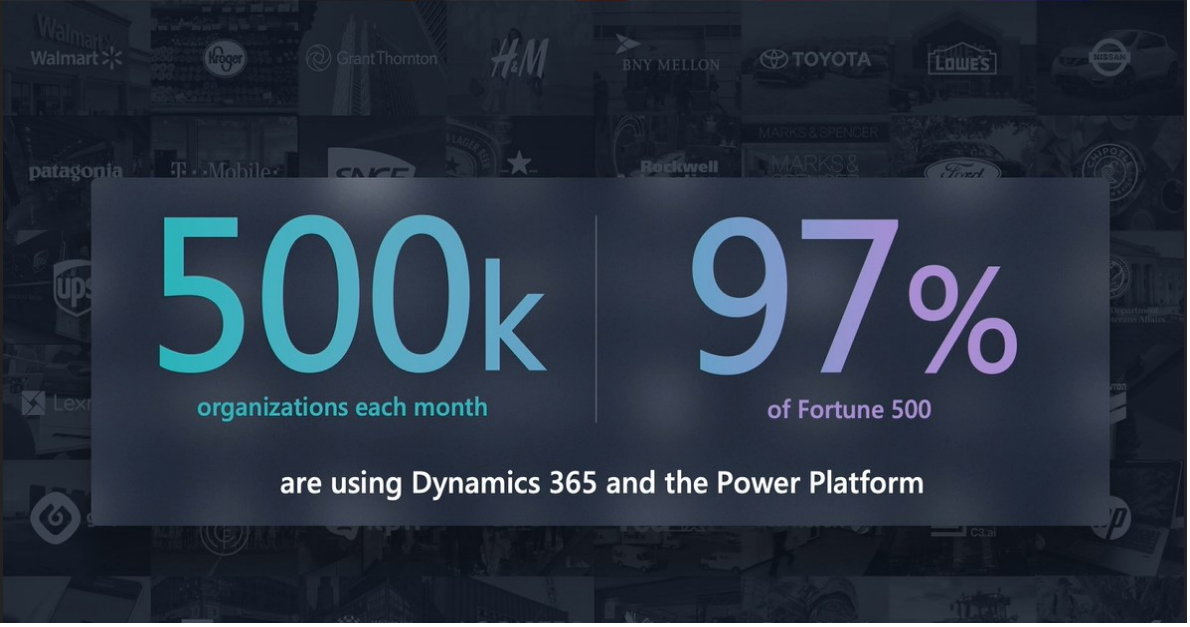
Walmart
Walmart
Kroger
Grant Thornton
H&M
BNY MELLON
TOYOTA
LOWE'S
NISSAN
MARKS & SPENCER
patagonia
T-Mobile
SNCF
Rockwell
MARKS &
Ford
ups
Lexm
C3.ai
hp

500k
organizations each month

97%
of Fortune 500

are using Dynamics 365 and the Power Platform